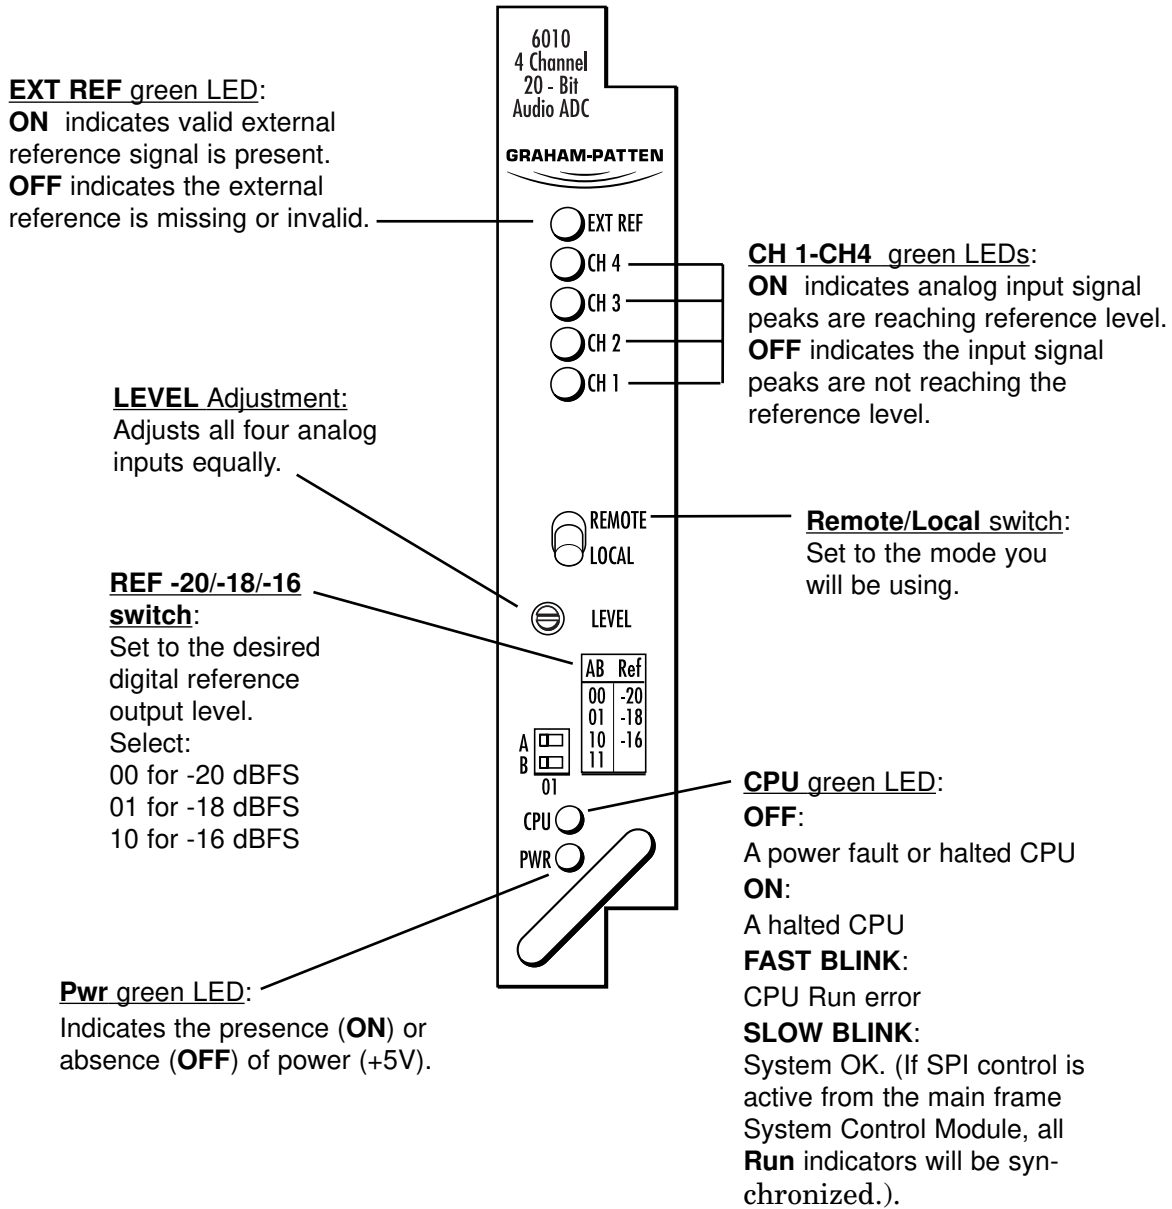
6010
4 Channel
20 - Bit
Audio ADC

GRAHAM-PATTEN

EXT REF green LED:
ON indicates valid external reference signal is present.
OFF indicates the external reference is missing or invalid.

EXT REF
CH 4
CH 3
CH 2
CH 1

CH 1-CH4 green LEDs:
ON indicates analog input signal peaks are reaching reference level.
OFF indicates the input signal peaks are not reaching the reference level.

LEVEL Adjustment:
Adjusts all four analog inputs equally.

REMOTE
LOCAL

Remote/Local switch:
Set to the mode you will be using.

REF -20/-18/-16 switch:
Set to the desired digital reference output level.
Select:
00 for -20 dBFS
01 for -18 dBFS
10 for -16 dBFS

LEVEL

| AB | Ref |
|---|---|
| 00 | -20 |
| 01 | -18 |
| 10 | -16 |
| 11 | |

A
B
01

CPU
PWR

CPU green LED:
OFF:
A power fault or halted CPU
ON:
A halted CPU
FAST BLINK:
CPU Run error
SLOW BLINK:
System OK. (If SPI control is active from the main frame System Control Module, all Run indicators will be synchronized.).

Pwr green LED:
Indicates the presence (ON) or absence (OFF) of power (+5V).